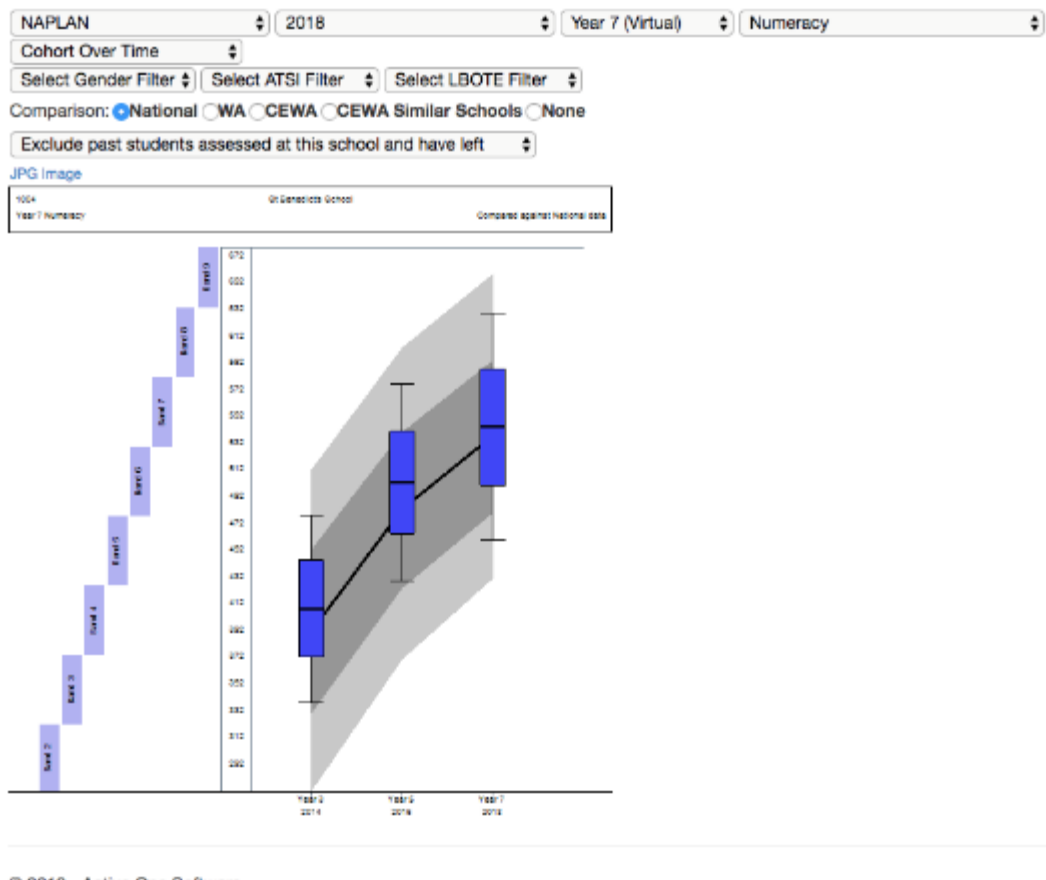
NAPLAN
2018
Year 7 (Virtual)
Numeracy
Cohort Over Time
Select Gender Filter
Select ATSI Filter
Select LBOTE Filter

Comparison: National WA CEWA CEWA Similar Schools None

Exclude past students assessed at this school and have left

JPG Image

1004
Year 7 Numeracy
St Benedicts School
Compared against National data

Band 9
Band 8
Band 7
Band 6
Band 5
Band 4
Band 3
Band 2

672
652
632
612
592
572
552
532
512
492
472
452
432
412
392
372
352
332
312
292

Year 3
2014
Year 5
2016
Year 7
2018

© 2018 - Active One Software